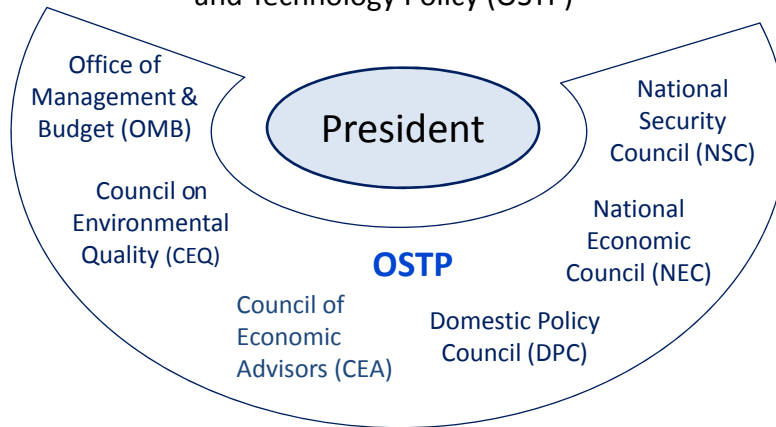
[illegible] and Technology Policy (OSTP)

Office of Management & Budget (OMB)

President

National Security Council (NSC)

Council on Environmental Quality (CEQ)

National Economic Council (NEC)

OSTP

Council of Economic Advisors (CEA)

Domestic Policy Council (DPC)